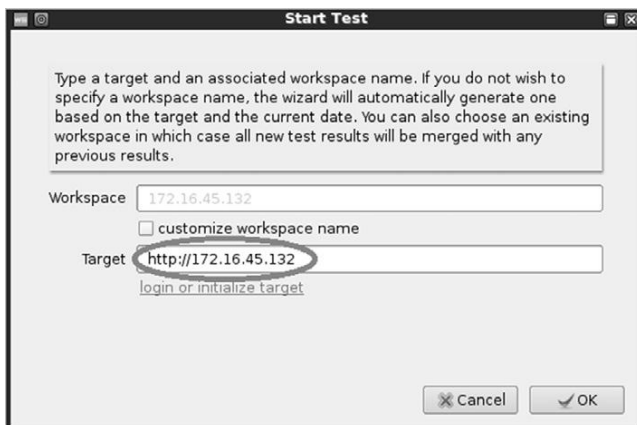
Start Test

Type a target and an associated workspace name. If you do not wish to specify a workspace name, the wizard will automatically generate one based on the target and the current date. You can also choose an existing workspace in which case all new test results will be merged with any previous results.

Workspace 172.16.45.132

customize workspace name

Target http://172.16.45.132

login or initialize target

Cancel

OK